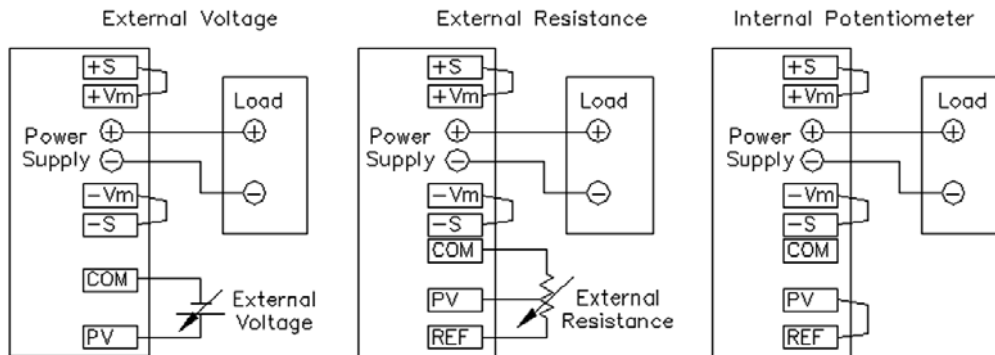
External Voltage

+S
+Vm
Load
Power
Supply
−Vm
−S
COM
PV
External Voltage

External Resistance

+S
+Vm
Load
Power
Supply
−Vm
−S
COM
PV
REF
External Resistance

Internal Potentiometer

+S
+Vm
Load
Power
Supply
−Vm
−S
COM
PV
REF